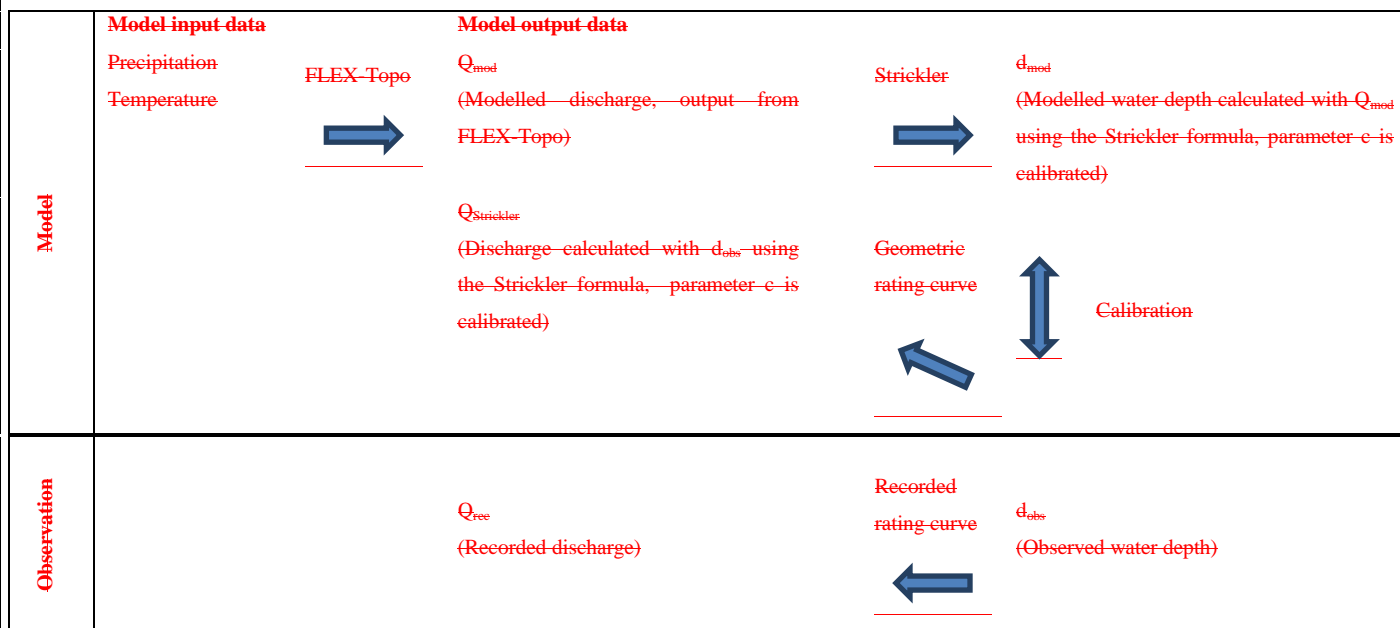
Model

Model input data

Precipitation

Temperature

FLEX-Topo

Model output data

$Q_{mod}$

(Modelled discharge, output from FLEX-Topo)

Strickler

$d_{mod}$

(Modelled water depth calculated with $Q_{mod}$ using the Strickler formula, parameter c is calibrated)

$Q_{Strickler}$

(Discharge calculated with $d_{obs}$ using the Strickler formula, parameter c is calibrated)

Geometric rating curve

Calibration

Observation

$Q_{rec}$

(Recorded discharge)

Recorded rating curve

$d_{obs}$

(Observed water depth)